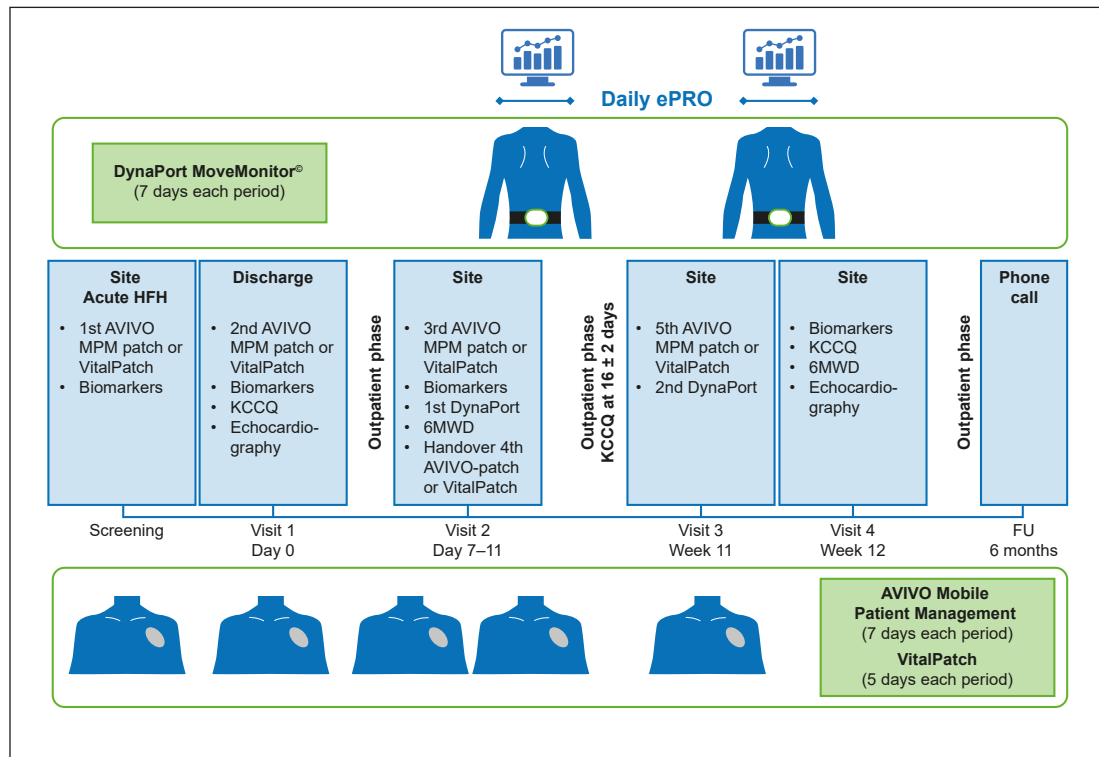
Daily ePRO

DynaPort MoveMonitor©
(7 days each period)

Site
Acute HFH
• 1st AVIVO MPM patch or VitalPatch
• Biomarkers

Discharge
• 2nd AVIVO MPM patch or VitalPatch
• Biomarkers
• KCCQ
• Echocardiography

Outpatient phase

Site
• 3rd AVIVO MPM patch or VitalPatch
• Biomarkers
• 1st DynaPort
• 6MWD
• Handover 4th AVIVO-patch or VitalPatch

Outpatient phase
KCCQ at 16 ± 2 days

Site
• 5th AVIVO MPM patch or VitalPatch
• 2nd DynaPort

Site
• Biomarkers
• KCCQ
• 6MWD
• Echocardiography

Outpatient phase

Phone call

Screening

Visit 1
Day 0

Visit 2
Day 7–11

Visit 3
Week 11

Visit 4
Week 12

FU
6 months

AVIVO Mobile Patient Management
(7 days each period)
VitalPatch
(5 days each period)